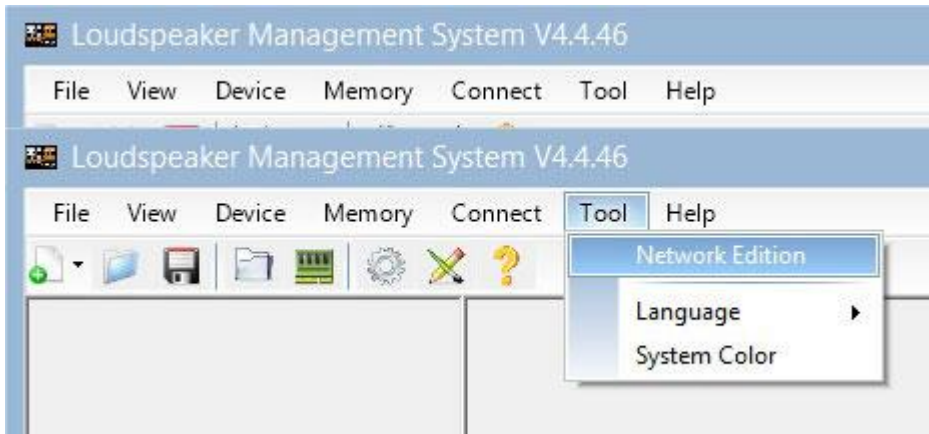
Loudspeaker Management System V4.4.46

File View Device Memory Connect Tool Help

Loudspeaker Management System V4.4.46

File View Device Memory Connect Tool Help

Network Edition

Language

System Color